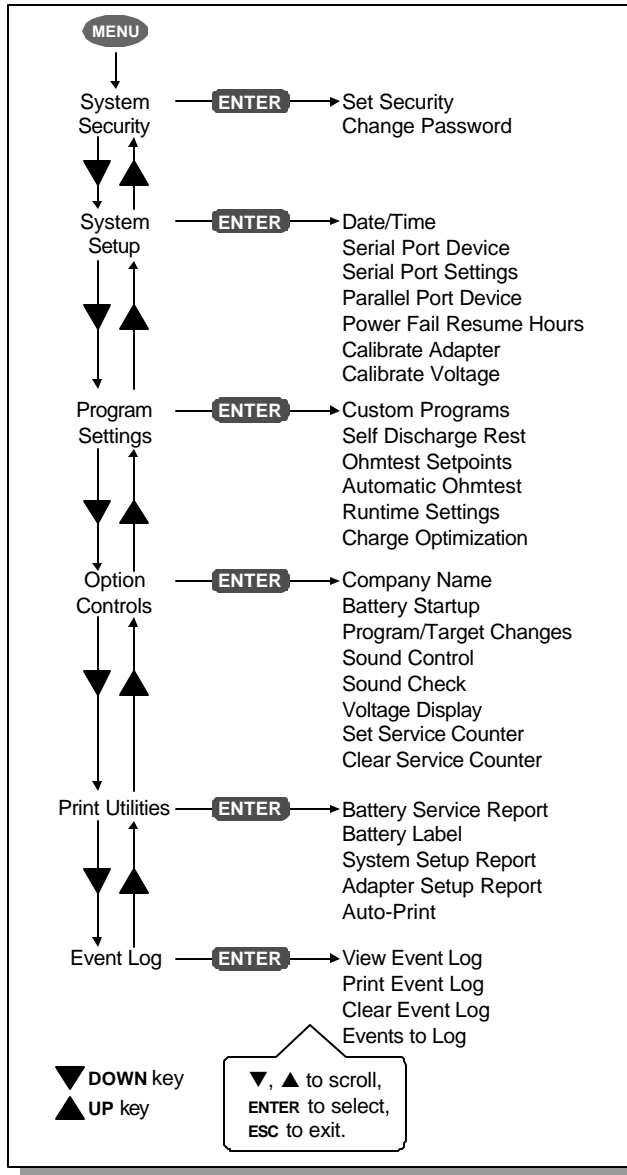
MENU

System Security ENTER Set Security
Change Password

System Setup ENTER Date/Time
Serial Port Device
Serial Port Settings
Parallel Port Device
Power Fail Resume Hours
Calibrate Adapter
Calibrate Voltage

Program Settings ENTER Custom Programs
Self Discharge Rest
Ohmtest Setpoints
Automatic Ohmtest
Runtime Settings
Charge Optimization

Option Controls ENTER Company Name
Battery Startup
Program/Target Changes
Sound Control
Sound Check
Voltage Display
Set Service Counter
Clear Service Counter

Print Utilities ENTER Battery Service Report
Battery Label
System Setup Report
Adapter Setup Report
Auto-Print

Event Log ENTER View Event Log
Print Event Log
Clear Event Log
Events to Log

▼ DOWN key
▲ UP key

▼, ▲ to scroll,
ENTER to select,
ESC to exit.